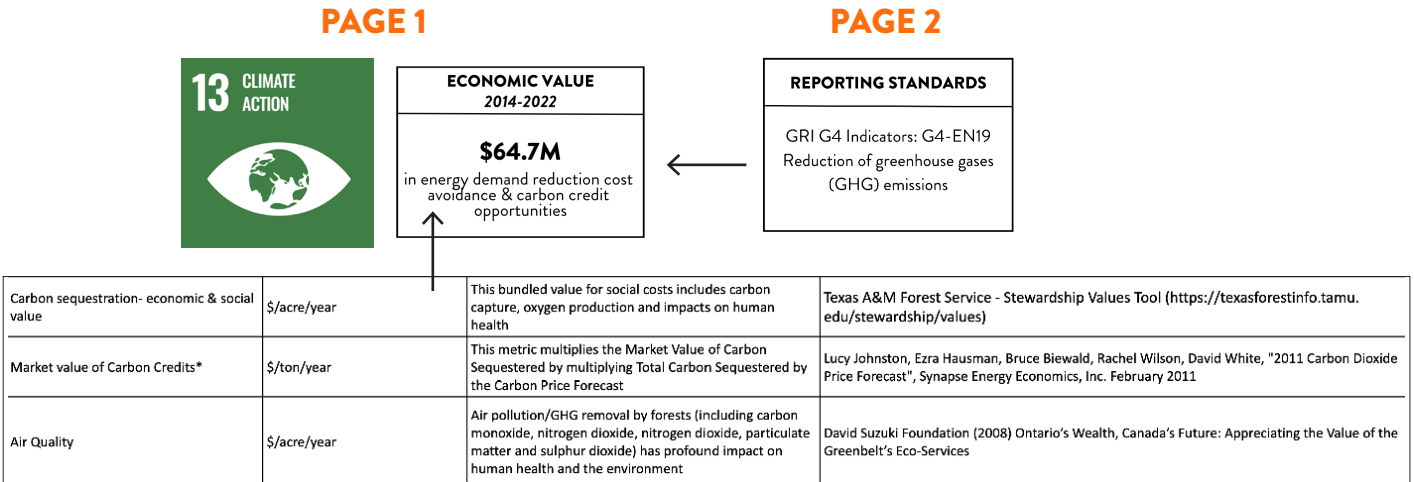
PAGE 1

PAGE 2

13 CLIMATE ACTION

ECONOMIC VALUE
2014-2022

$64.7M
in energy demand reduction cost avoidance & carbon credit opportunities

REPORTING STANDARDS

GRI G4 Indicators: G4-EN19 Reduction of greenhouse gases (GHG) emissions

| Carbon sequestration- economic & social value | $/acre/year | This bundled value for social costs includes carbon capture, oxygen production and impacts on human health | Texas A&M Forest Service - Stewardship Values Tool (https://texasforestinfo.tamu.edu/stewardship/values) |
|---|---|---|---|
| Market value of Carbon Credits* | $/ton/year | This metric multiplies the Market Value of Carbon Sequestered by multiplying Total Carbon Sequestered by the Carbon Price Forecast | Lucy Johnston, Ezra Hausman, Bruce Biewald, Rachel Wilson, David White, "2011 Carbon Dioxide Price Forecast", Synapse Energy Economics, Inc. February 2011 |
| Air Quality | $/acre/year | Air pollution/GHG removal by forests (including carbon monoxide, nitrogen dioxide, nitrogen dioxide, particulate matter and sulphur dioxide) has profound impact on human health and the environment | David Suzuki Foundation (2008) Ontario's Wealth, Canada's Future: Appreciating the Value of the Greenbelt's Eco-Services |